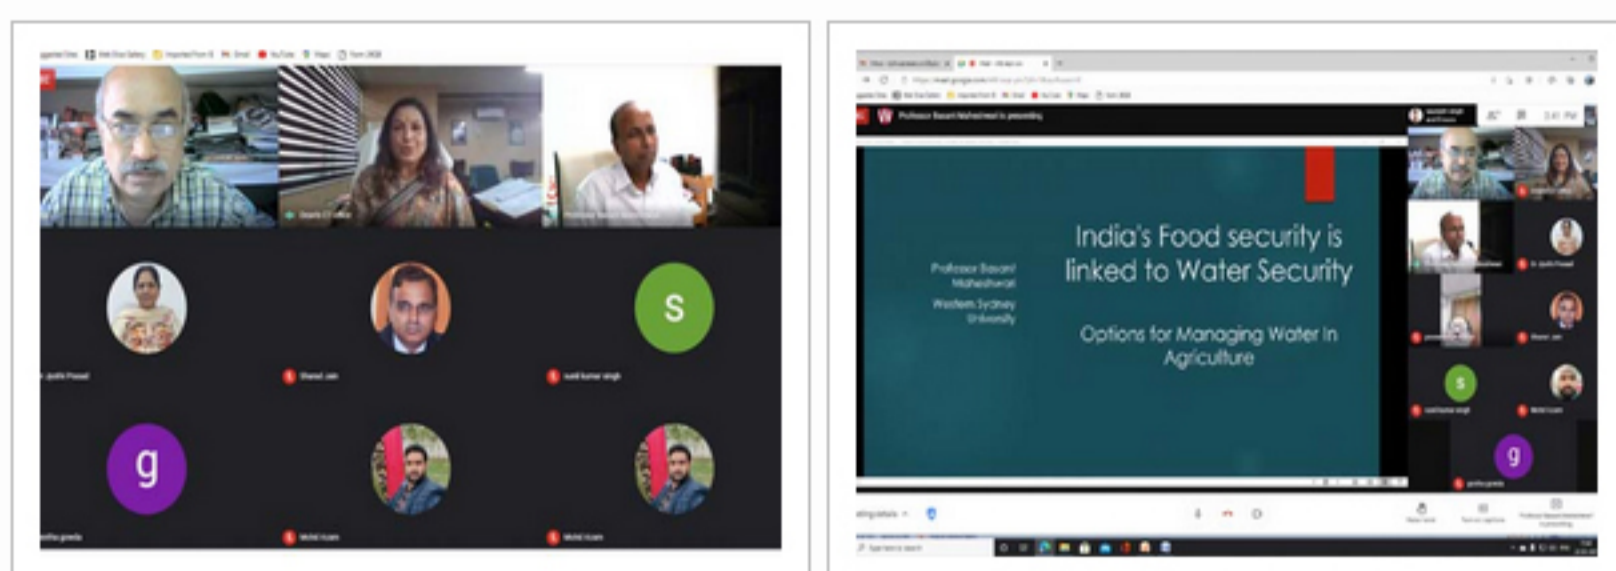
s

Sharad Jain

g

India's Food security is linked to Water Security

Professor Basant Maheshwari

Western Sydney University

Options for Managing Water In Agriculture

Professor Basant Maheshwari is presenting

s

g